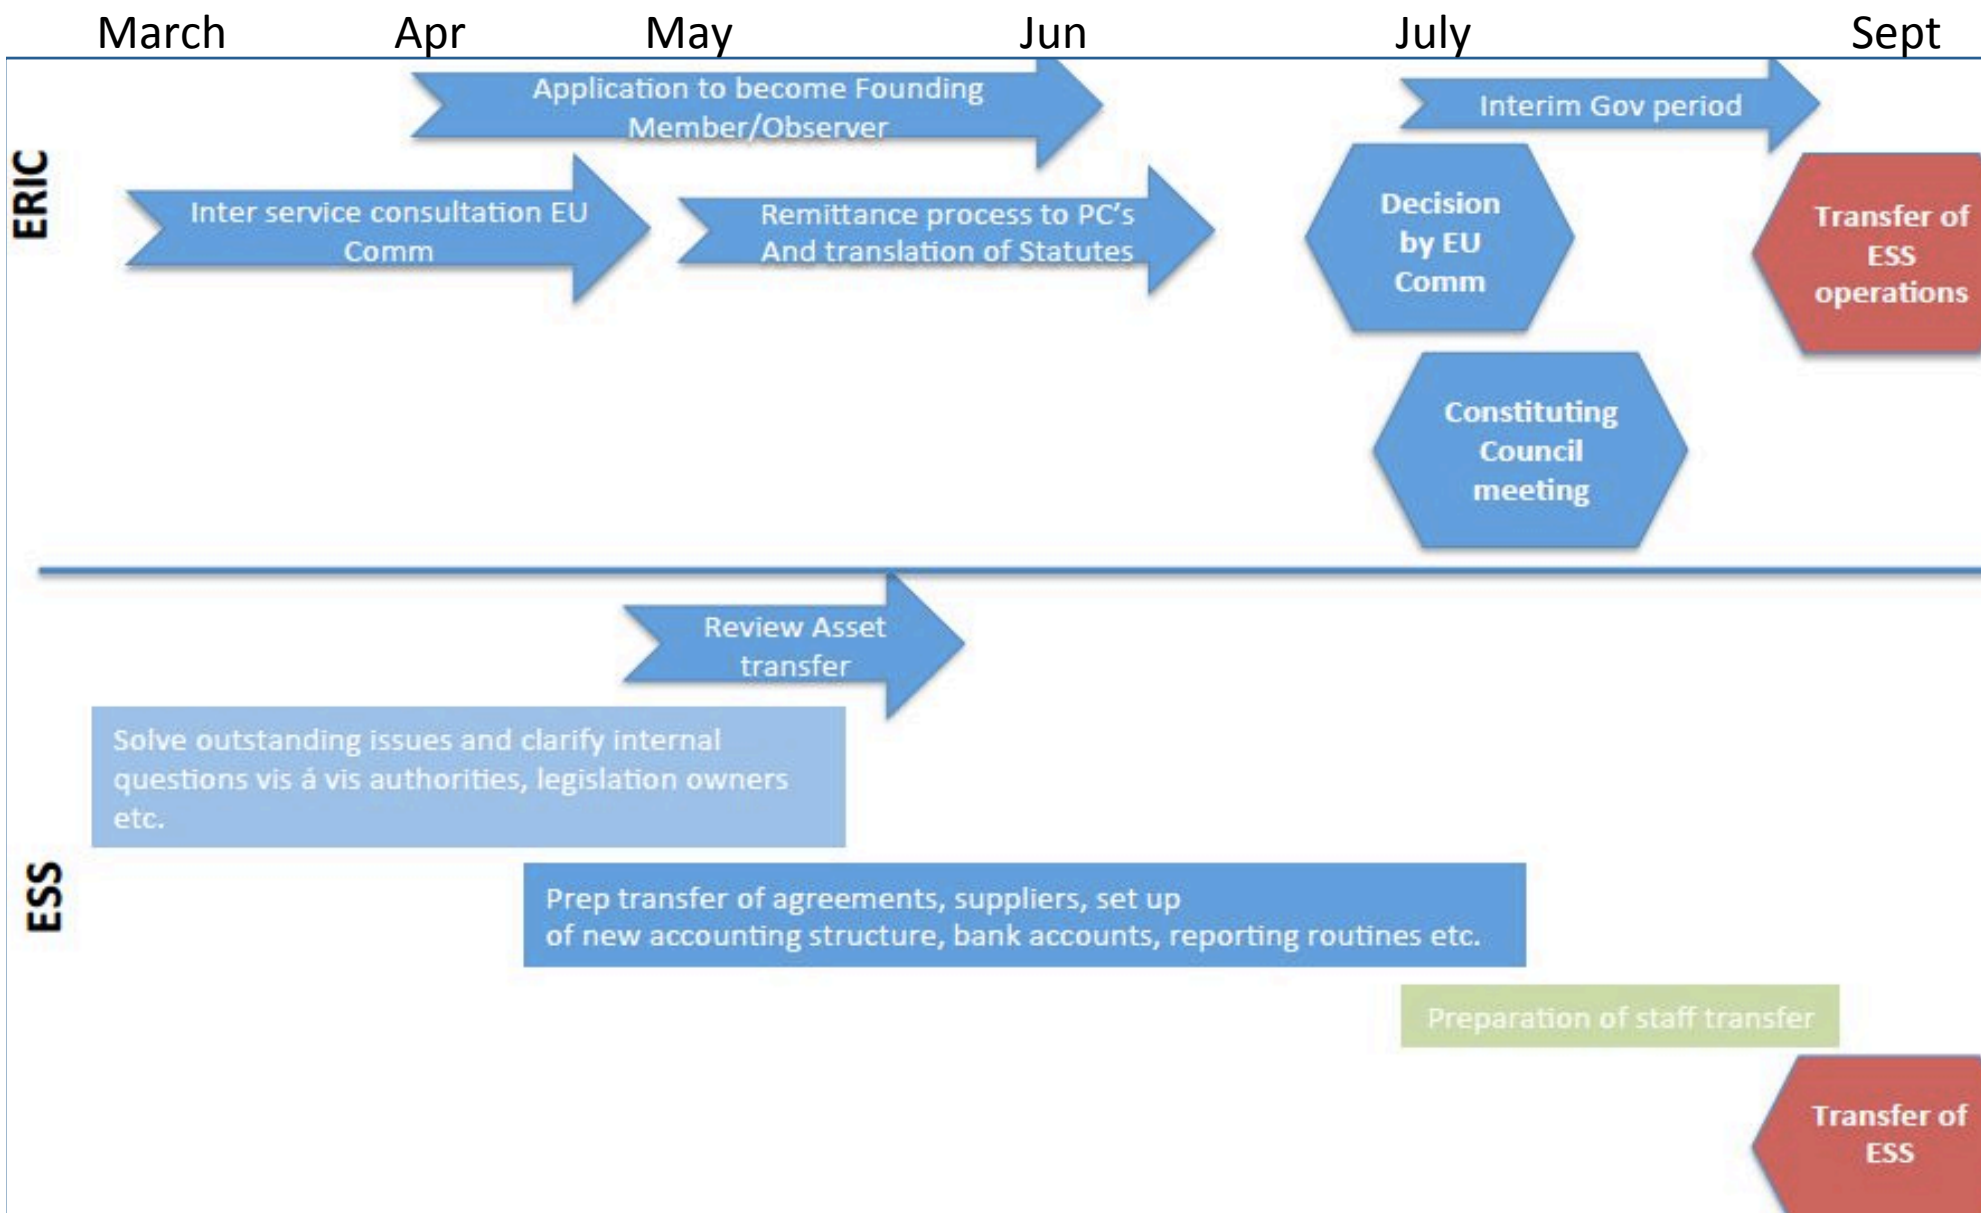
March Apr May Jun July Sept

ERIC

Application to become Founding Member/Observer

Interim Gov period

Inter service consultation EU Comm

Remittance process to PC's And translation of Statutes

Decision by EU Comm

Transfer of ESS operations

Constituting Council meeting

ESS

Review Asset transfer

Solve outstanding issues and clarify internal questions vis á vis authorities, legislation owners etc.

Prep transfer of agreements, suppliers, set up of new accounting structure, bank accounts, reporting routines etc.

Preparation of staff transfer

Transfer of ESS